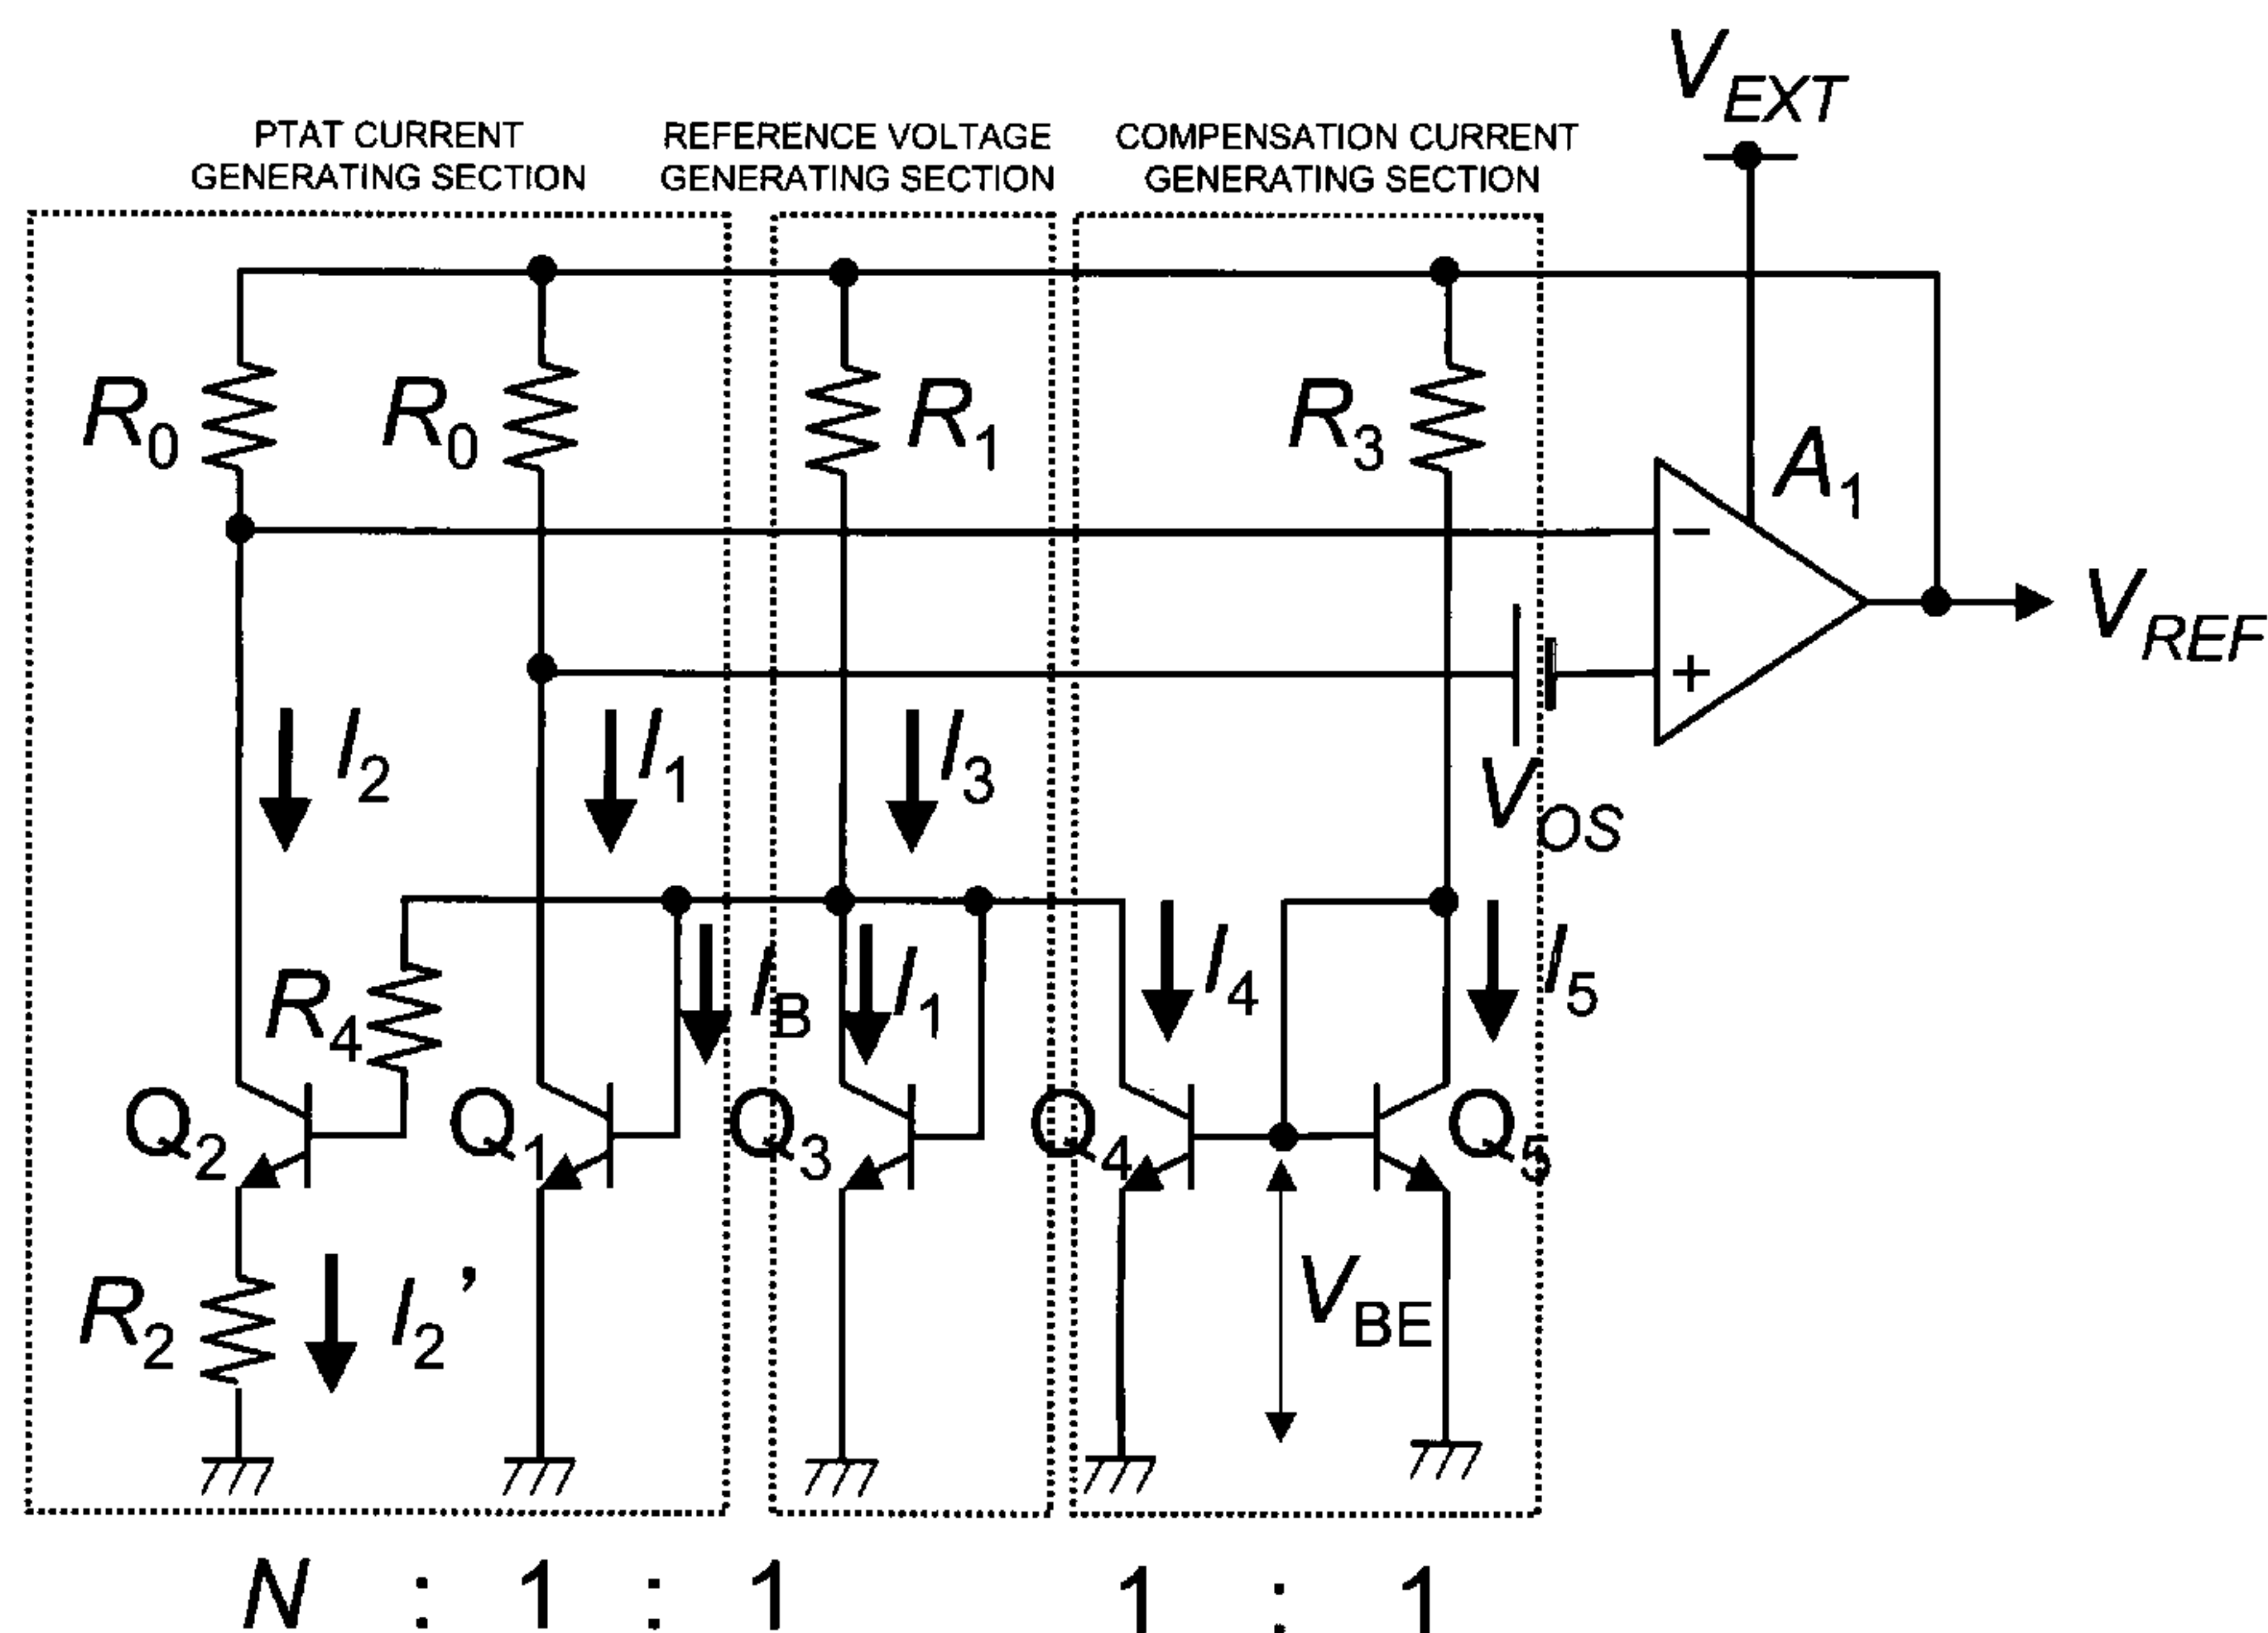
$V_{EXT}$

PTAT CURRENT GENERATING SECTION

REFERENCE VOLTAGE GENERATING SECTION

COMPENSATION CURRENT GENERATING SECTION

$R_0$ $R_0$ $R_1$ $R_3$ $A_1$

$-$

$V_{REF}$

$+$

$I_2$ $I_1$ $I_3$ $V_{OS}$

$R_4$ $I_B$ $I_1$ $I_4$ $I_5$

$Q_2$ $Q_1$ $Q_3$ $Q_4$ $Q_5$

$R_2$ $I_2$' $V_{BE}$

$N$ : 1 : 1 1 : 1